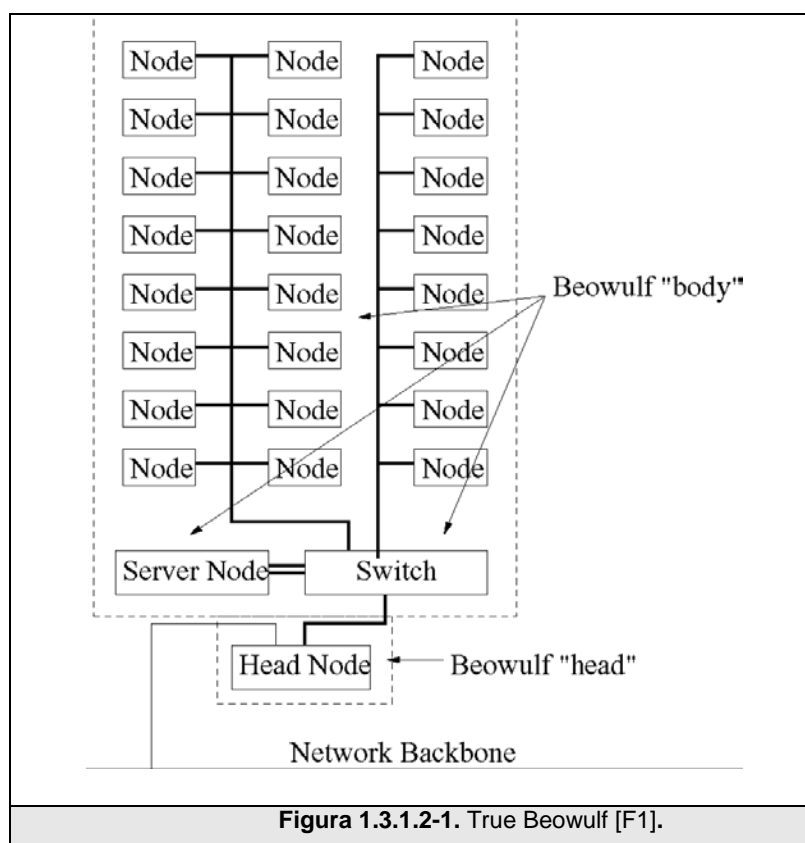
| Node | Node | Node |
|---|---|---|
| Node | Node | Node |
| Node | Node | Node |
| Node | Node | Node |
| Node | Node | Node |
| Node | Node | Node |
| Node | Node | Node |
| Node | Node | Node |

Beowulf "body"

Server Node

Switch

Head Node

Beowulf "head"

Network Backbone

**Figura 1.3.1.2-1.** True Beowulf [F1].